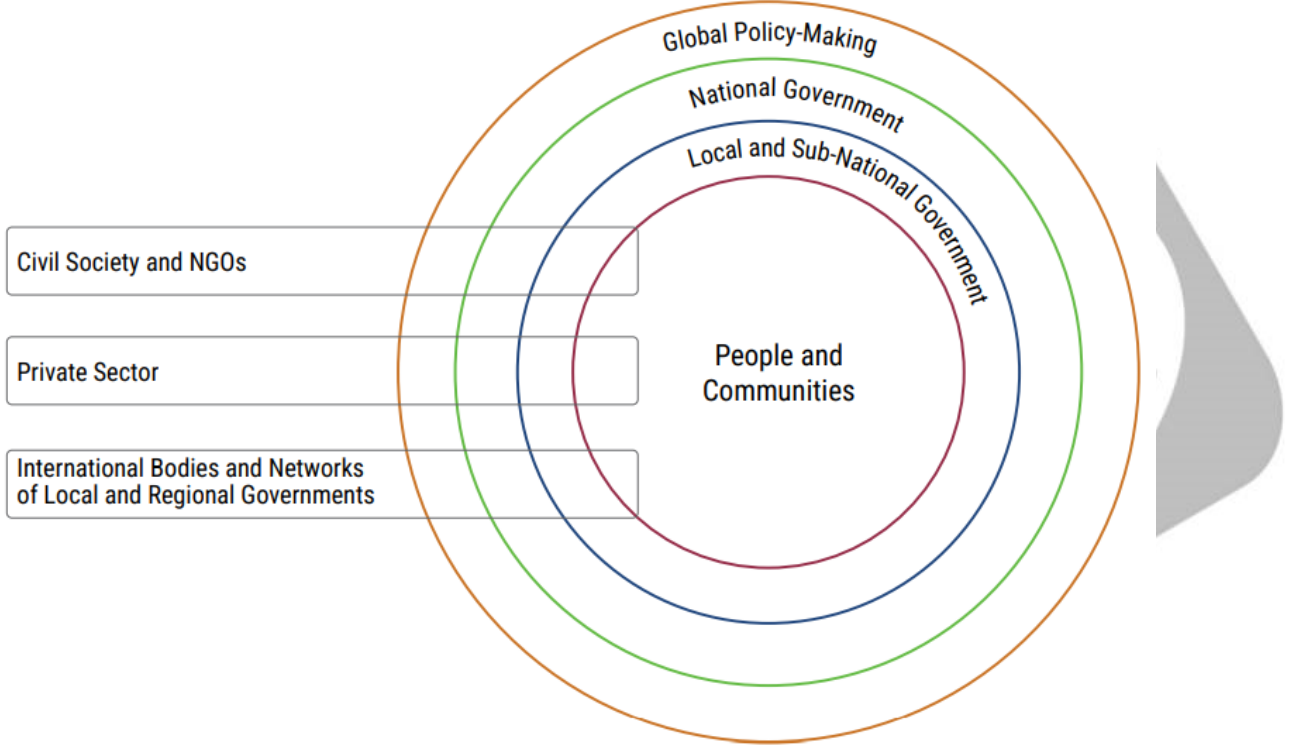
Global Policy-Making

National Government

Local and Sub-National Government

Civil Society and NGOs

Private Sector

International Bodies and Networks of Local and Regional Governments

People and Communities